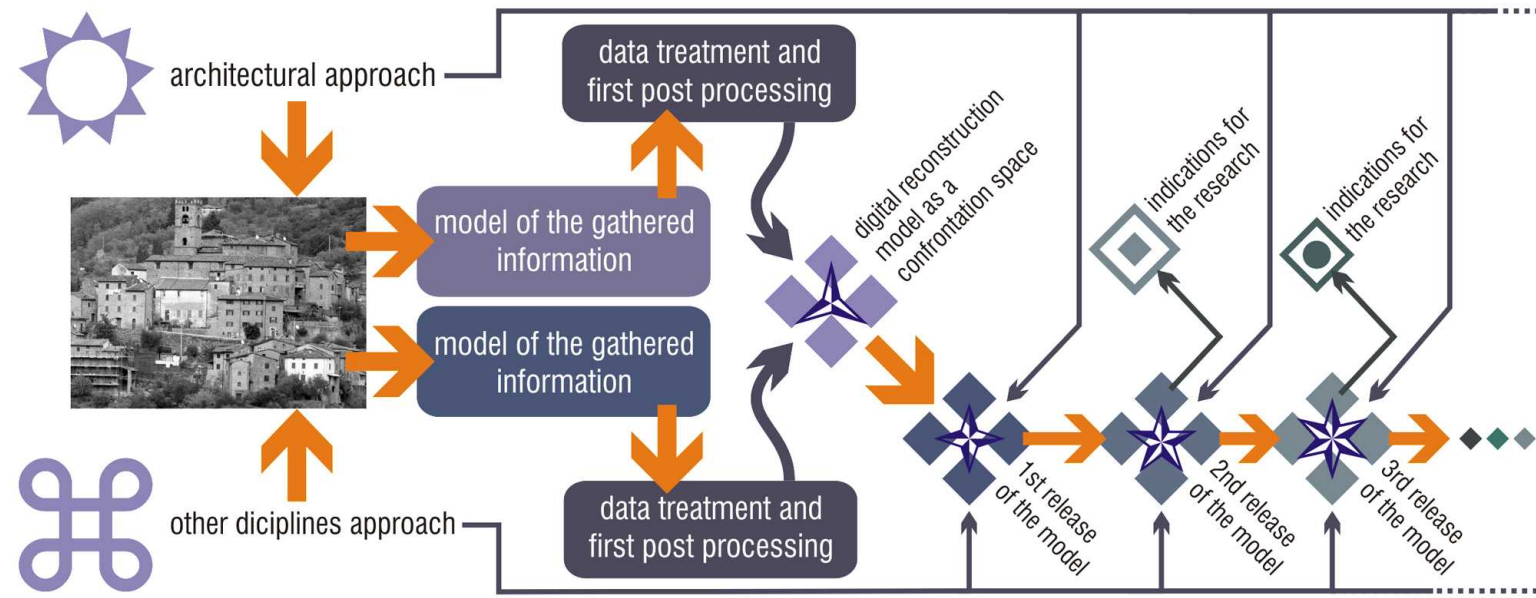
architectural approach

data treatment and first post processing

model of the gathered information

model of the gathered information

digital reconstruction model as a confrontation space

indications for the research

indications for the research

1st release of the model

2nd release of the model

3rd release of the model

data treatment and first post processing

other diciplines approach